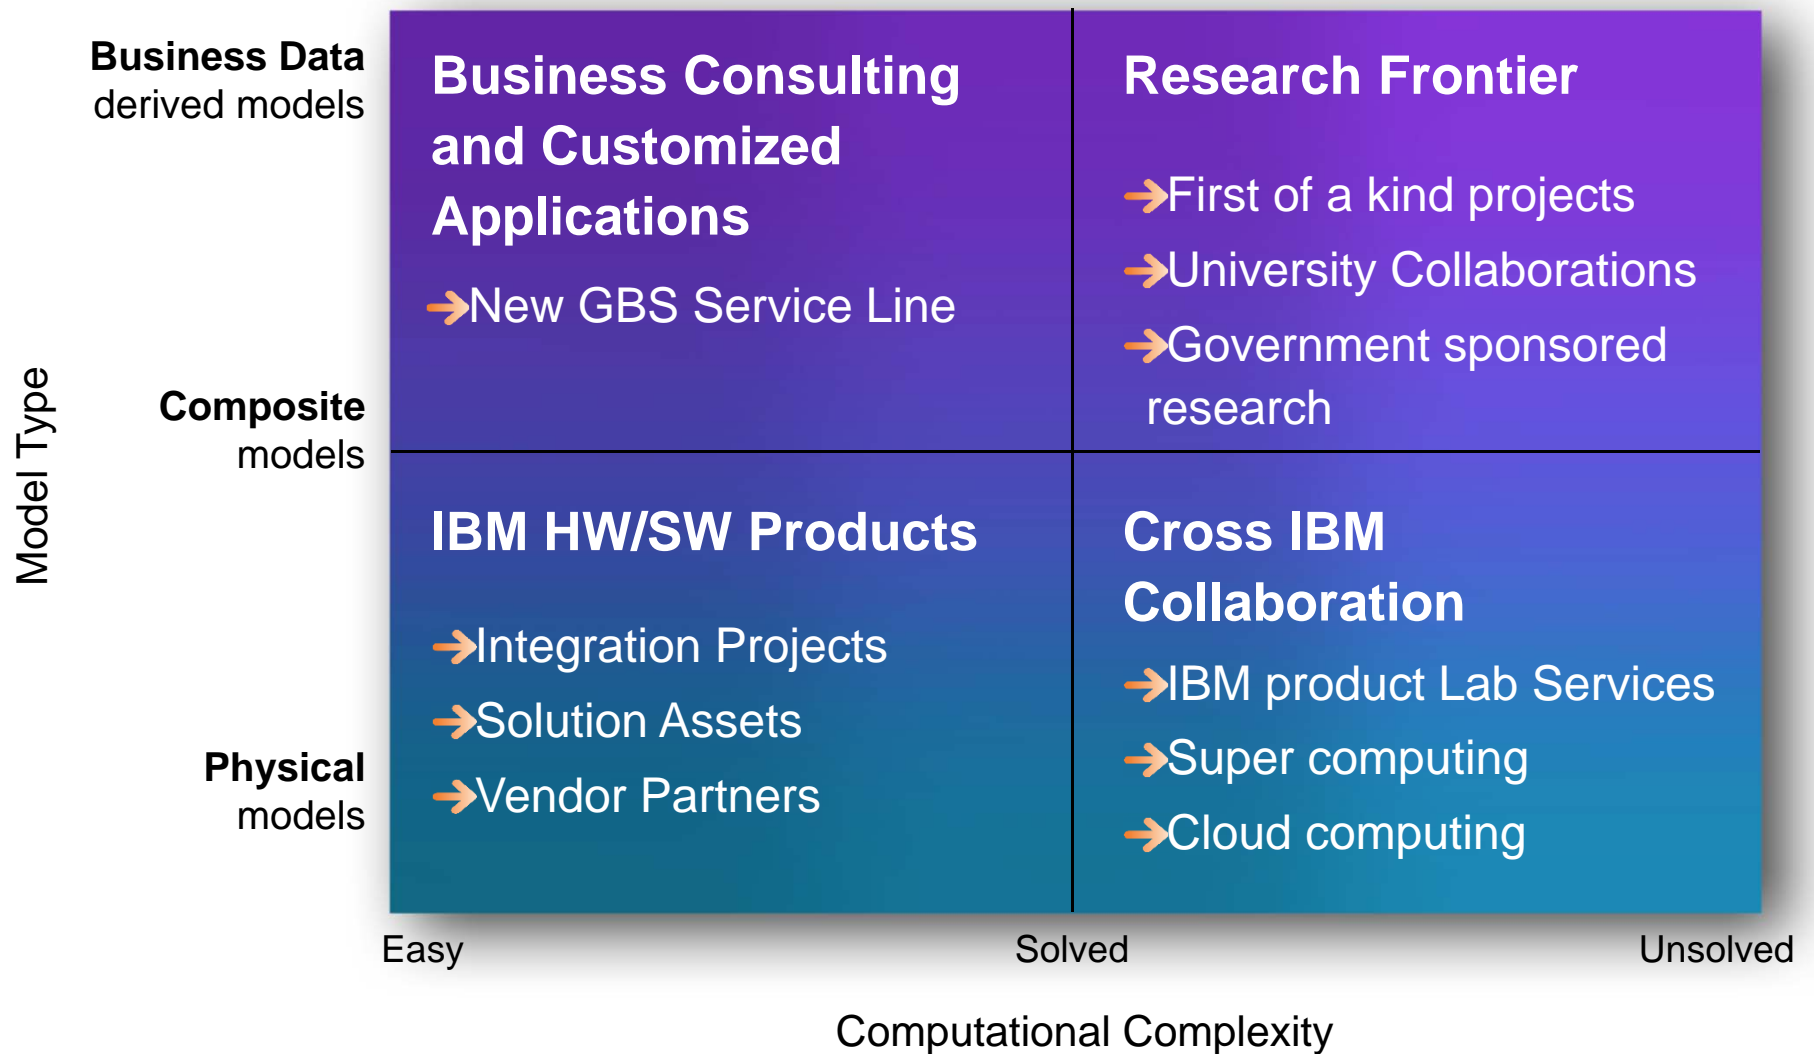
Model Type

Business Data
derived models

Composite
models

Physical
models

Business Consulting and Customized Applications

New GBS Service Line

Research Frontier

First of a kind projects

University Collaborations

Government sponsored research

IBM HW/SW Products

Integration Projects

Solution Assets

Vendor Partners

Cross IBM Collaboration

IBM product Lab Services

Super computing

Cloud computing

Easy

Solved

Unsolved

Computational Complexity